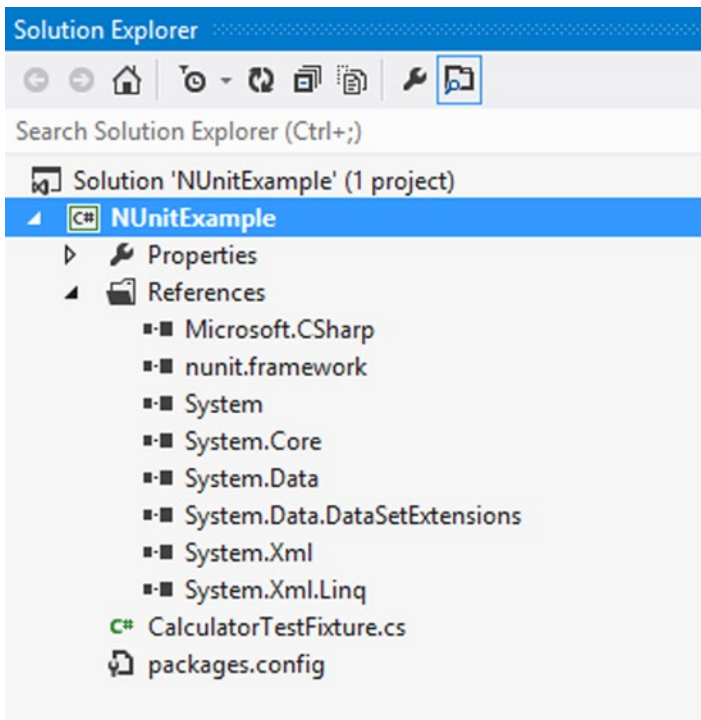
Solution Explorer

Search Solution Explorer (Ctrl+;)

Solution 'NUnitExample' (1 project)
C# NUnitExample
Properties
References
Microsoft.CSharp
nunit.framework
System
System.Core
System.Data
System.Data.DataSetExtensions
System.Xml
System.Xml.Linq
C# CalculatorTestFixture.cs
packages.config